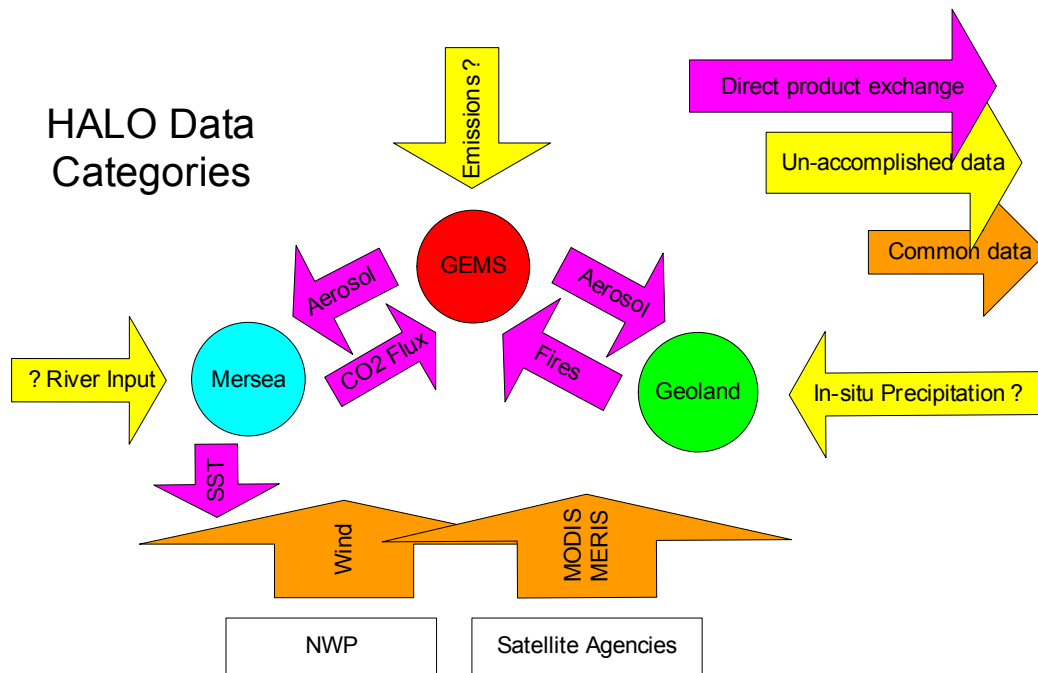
HALO Data Categories

Emissions ?

Direct product exchange

Un-accomplished data

Common data

GEMS

Aerosol

Aerosol

CO2 Flux

Fires

? River Input

Mersea

Geoland

In-situ Precipitation ?

SST

Wind

MODIS MERIS

NWP

Satellite Agencies